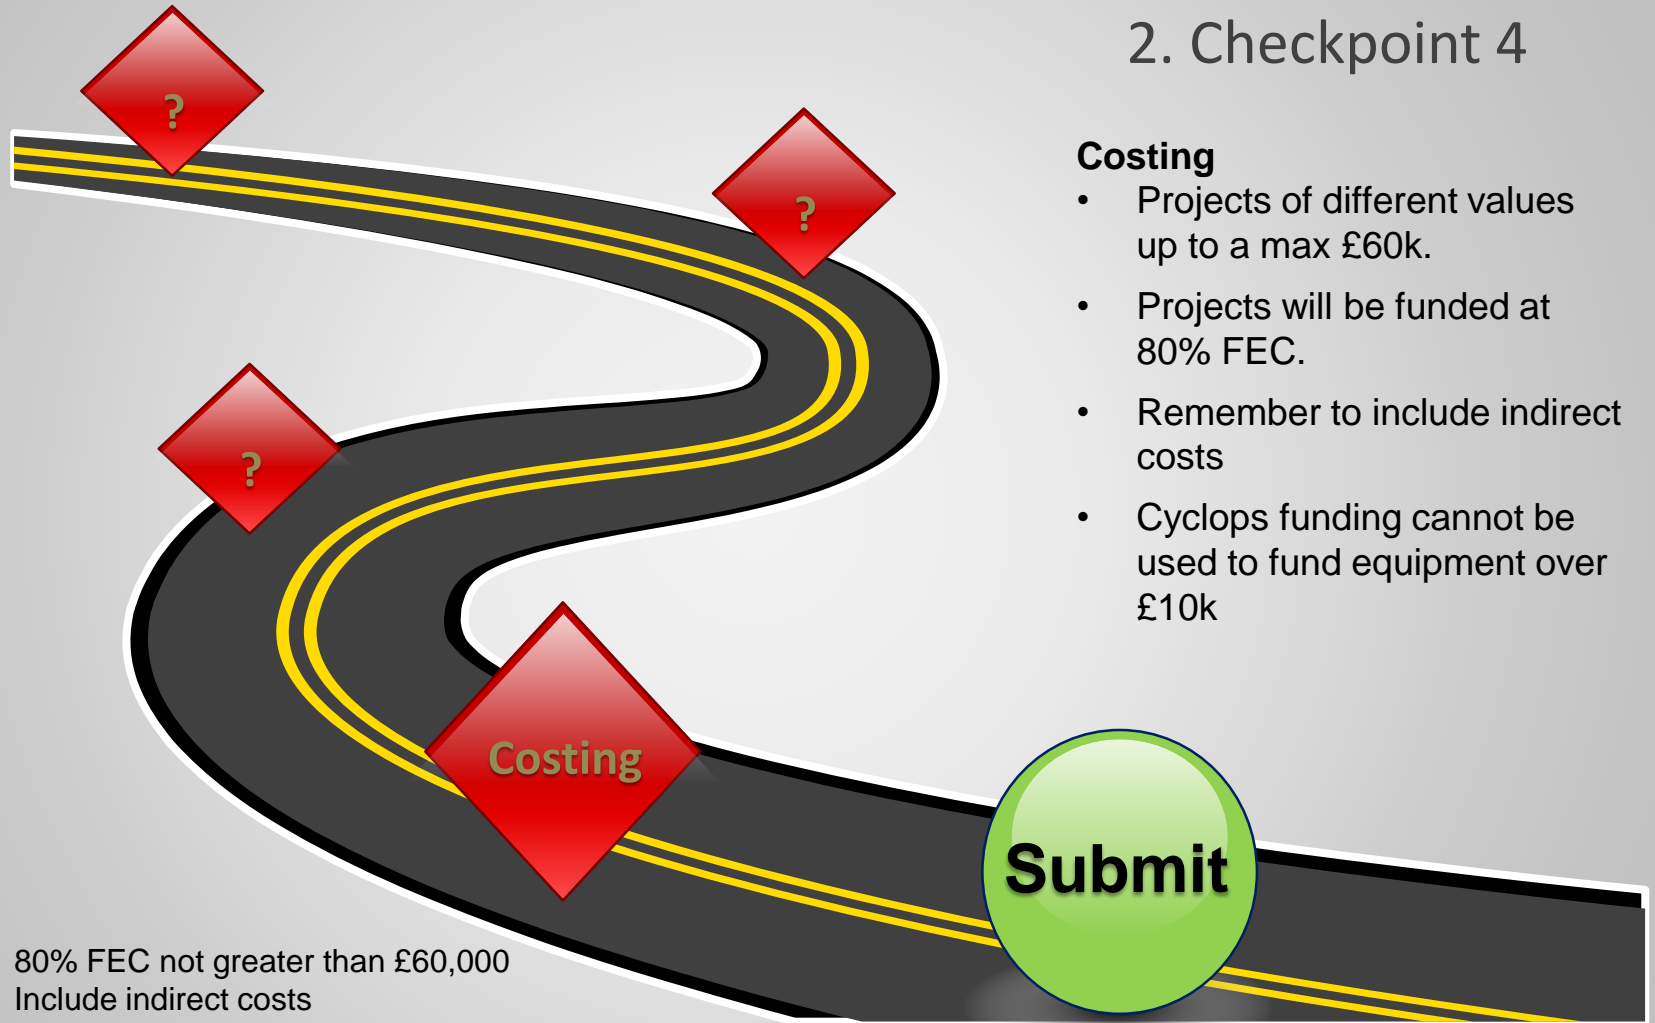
2. Checkpoint 4

?

?

?

Costing

Submit

Costing
• Projects of different values up to a max £60k.
• Projects will be funded at 80% FEC.
• Remember to include indirect costs
• Cyclops funding cannot be used to fund equipment over £10k

80% FEC not greater than £60,000
Include indirect costs